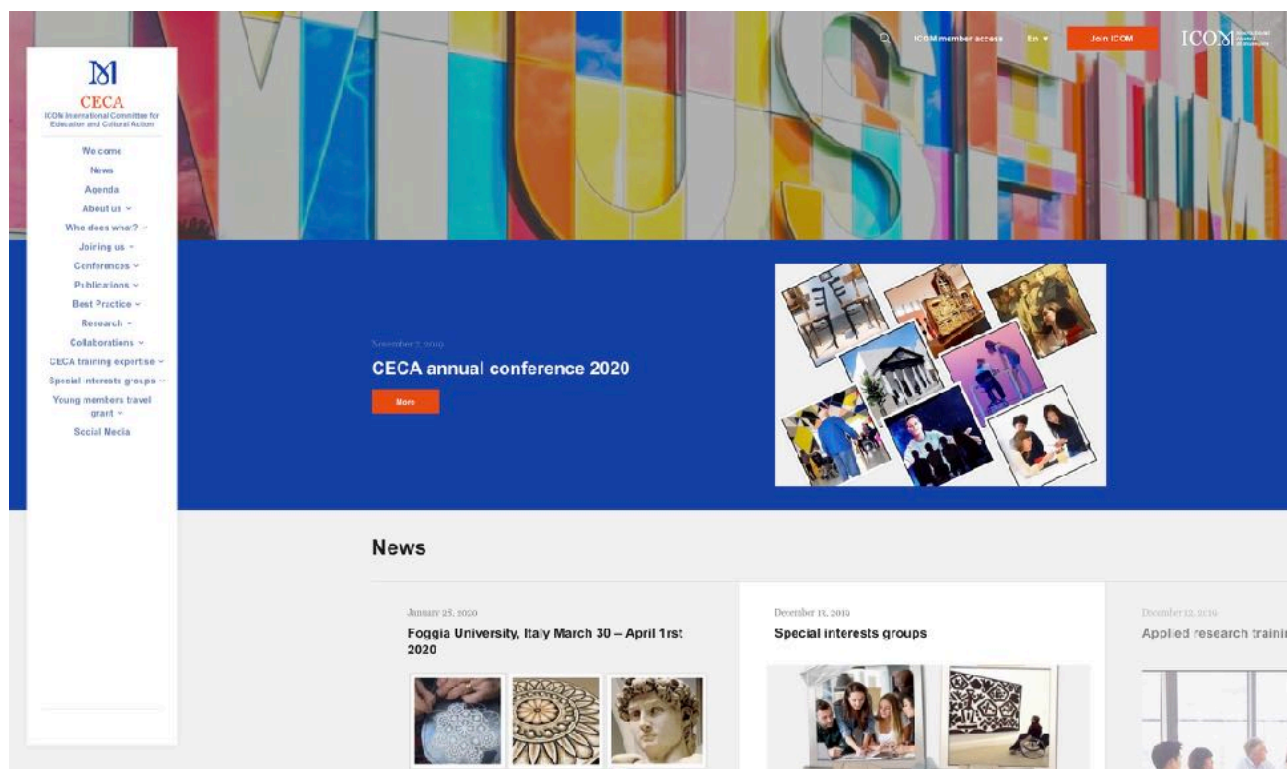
CECA
ICOM International Committee for Education and Cultural Action

Welcome
News
Agenda
About us
Who does what?
Joining us
Conferences
Publications
Best Practice
Research
Collaborations
CECA training expertise
Special interests groups
Young members travel grant
Social Media

ICOM member access
En
Join ICOM
ICOM

November 7, 2019
CECA annual conference 2020
More

News

January 25, 2020
Foggia University, Italy March 30 – April 1rst 2020

December 13, 2019
Special interests groups

December 12, 2019
Applied research traini